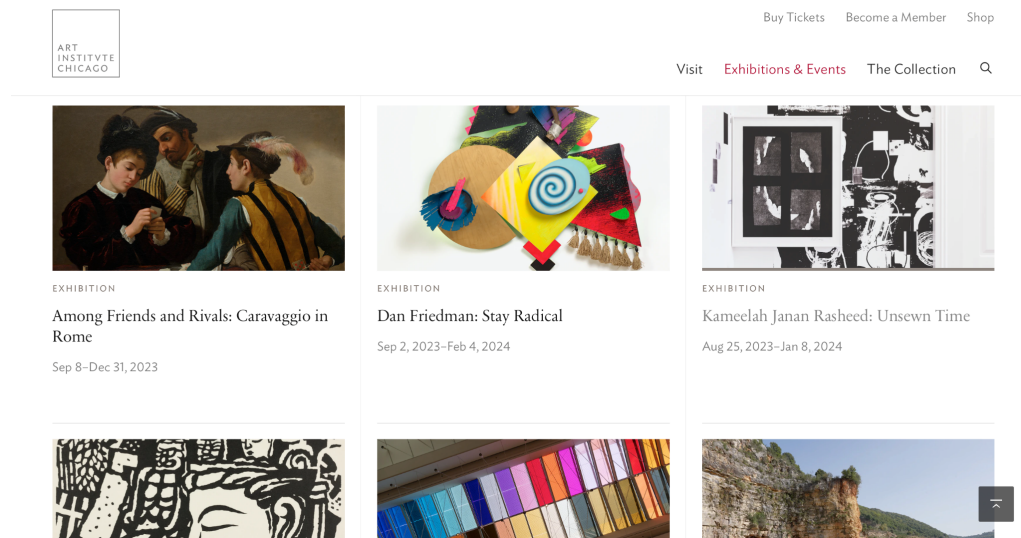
ART INSTITVTE CHICAGO

Buy Tickets Become a Member Shop

Visit Exhibitions & Events The Collection

EXHIBITION

Among Friends and Rivals: Caravaggio in Rome

Sep 8–Dec 31, 2023

EXHIBITION

Dan Friedman: Stay Radical

Sep 2, 2023–Feb 4, 2024

EXHIBITION

Kameelah Janan Rasheed: Unsewn Time

Aug 25, 2023–Jan 8, 2024